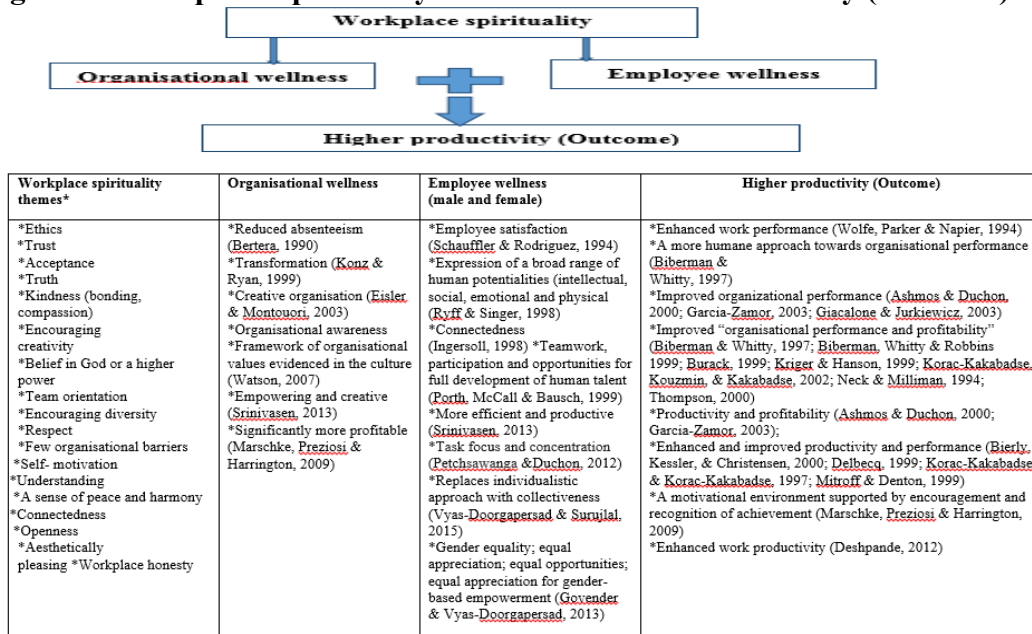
Workplace spirituality

Organisational wellness

Employee wellness

Higher productivity (Outcome)

| Workplace spirituality themes* | Organisational wellness | Employee wellness (male and female) | Higher productivity (Outcome) |
|---|---|---|---|
| *Ethics *Trust *Acceptance *Truth *Kindness (bonding, compassion) *Encouraging creativity *Belief in God or a higher power *Team orientation *Encouraging diversity *Respect *Few organisational barriers *Self- motivation *Understanding *A sense of peace and harmony *Connectedness *Openness *Aesthetically pleasing *Workplace honesty | *Reduced absenteeism (Bertera, 1990) *Transformation (Konz & Ryan, 1999) *Creative organisation (Eisler & Montouori, 2003) *Organisational awareness *Framework of organisational values evidenced in the culture (Watson, 2007) *Empowering and creative (Srinivasen, 2013) *Significantly more profitable (Marschke, Preziosi & Harrington, 2009) | *Employee satisfaction (Schauffler & Rodriguez, 1994) *Expression of a broad range of human potentialities (intellectual, social, emotional and physical (Ryff & Singer, 1998) *Connectedness (Ingersoll, 1998) *Teamwork, participation and opportunities for full development of human talent (Porth, McCall & Bausch, 1999) *More efficient and productive (Srinivasen, 2013) *Task focus and concentration (Petchsawanga &Duchon, 2012) *Replaces individualistic approach with collectiveness (Vyas-Doorgapersad & Surujlal, 2015) *Gender equality; equal appreciation; equal opportunities; equal appreciation for gender-based empowerment (Govender & Vyas-Doorgapersad, 2013) | *Enhanced work performance (Wolfe, Parker & Napier, 1994) *A more humane approach towards organisational performance (Biberman & Whitty, 1997) *Improved organizational performance (Ashmos & Duchon, 2000; Garcia-Zamor, 2003; Giacalone & Jurkiewicz, 2003) *Improved "organisational performance and profitability" (Biberman & Whitty, 1997; Biberman, Whitty & Robbins 1999; Burack, 1999; Kriger & Hanson, 1999; Korac-Kakabadse, Kouzmin, & Kakabadse, 2002; Neck & Milliman, 1994; Thompson, 2000) *Productivity and profitability (Ashmos & Duchon, 2000; Garcia-Zamor, 2003); *Enhanced and improved productivity and performance (Bierly, Kessler, & Christensen, 2000; Delbecq, 1999; Korac-Kakabadse & Korac-Kakabadse, 1997; Mitroff & Denton, 1999) *A motivational environment supported by encouragement and recognition of achievement (Marschke, Preziosi & Harrington, 2009) *Enhanced work productivity (Deshpande, 2012) |